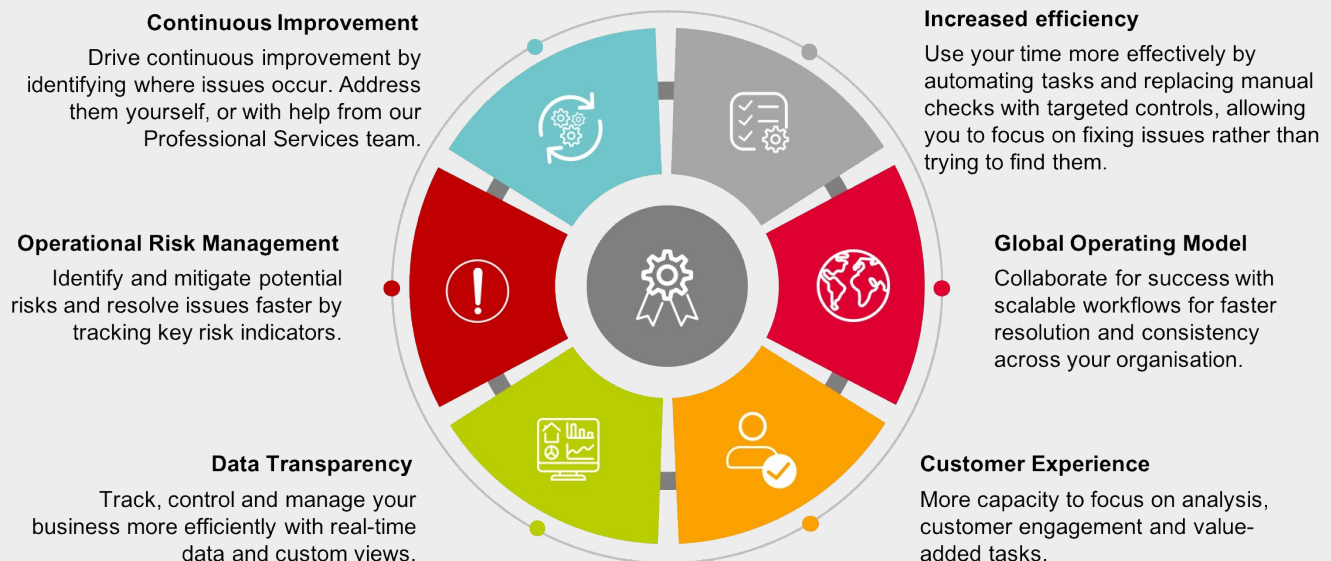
Continuous Improvement

Drive continuous improvement by identifying where issues occur. Address them yourself, or with help from our Professional Services team.

Increased efficiency

Use your time more effectively by automating tasks and replacing manual checks with targeted controls, allowing you to focus on fixing issues rather than trying to find them.

Operational Risk Management

Identify and mitigate potential risks and resolve issues faster by tracking key risk indicators.

Global Operating Model

Collaborate for success with scalable workflows for faster resolution and consistency across your organisation.

Data Transparency

Track, control and manage your business more efficiently with real-time data and custom views.

Customer Experience

More capacity to focus on analysis, customer engagement and value-added tasks.